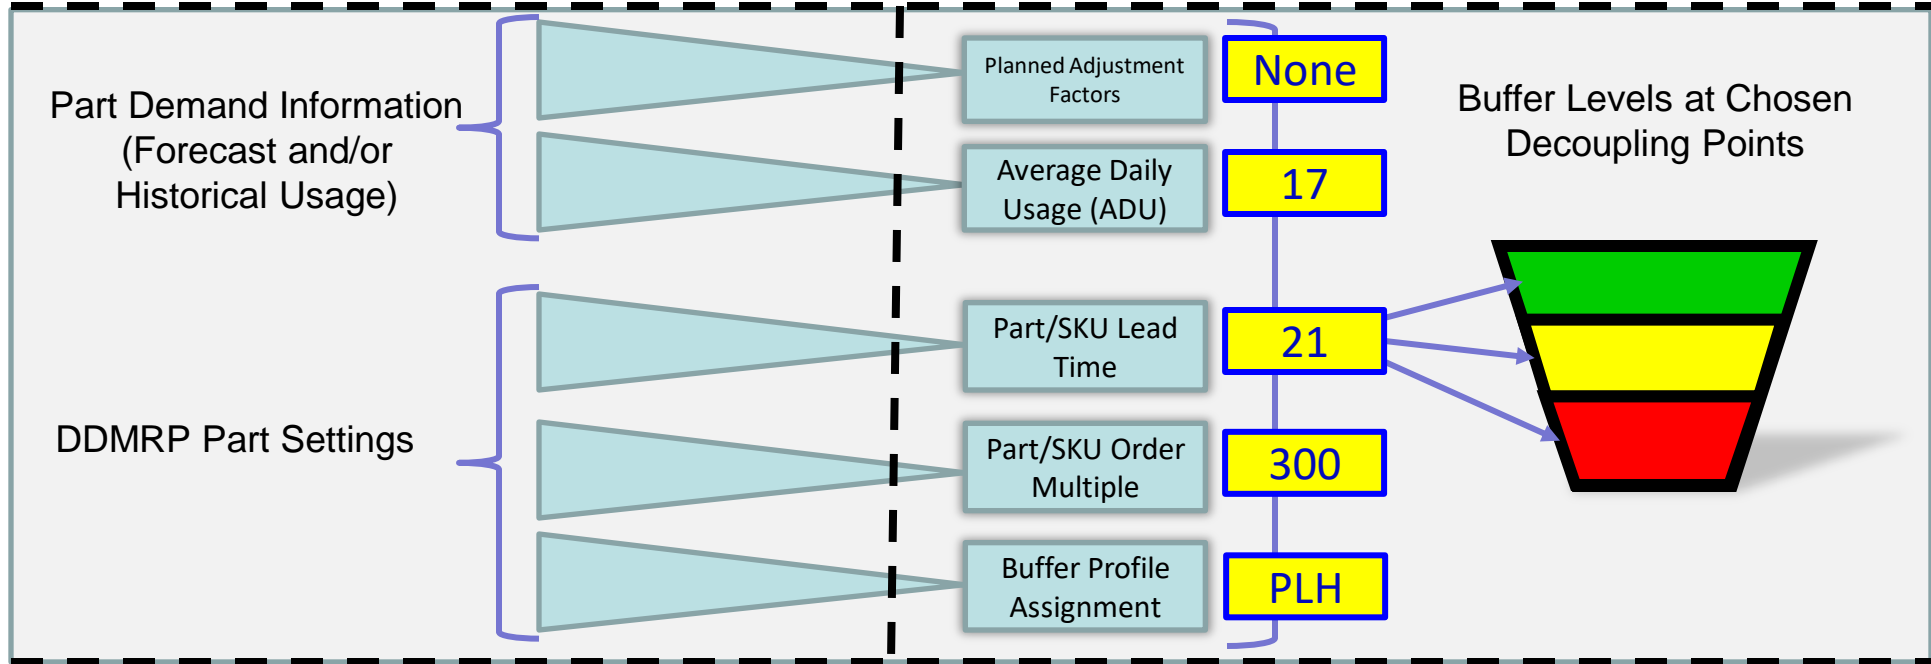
Part Demand Information (Forecast and/or Historical Usage)

DDMRP Part Settings

Planned Adjustment Factors

None

Average Daily Usage (ADU)

17

Part/SKU Lead Time

21

Part/SKU Order Multiple

300

Buffer Profile Assignment

PLH

Buffer Levels at Chosen Decoupling Points